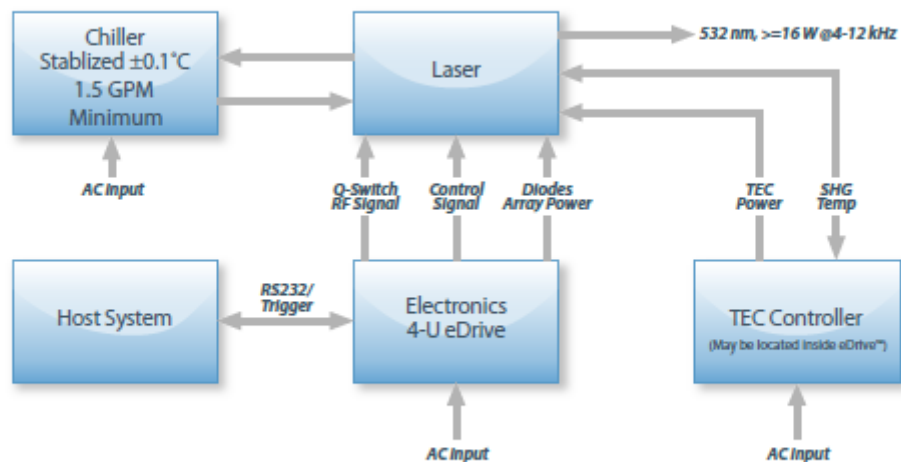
Chiller Stablized ±0.1°C 1.5 GPM Minimum

Laser

532 nm, >=16 W @4-12 kHz

AC Input

Q-Switch RF Signal

Control Signal

Diodes Array Power

TEC Power

SHG Temp

Host System

RS232/ Trigger

Electronics 4-U eDrive

TEC Controller
(May be located inside eDrive™)

AC Input

AC Input